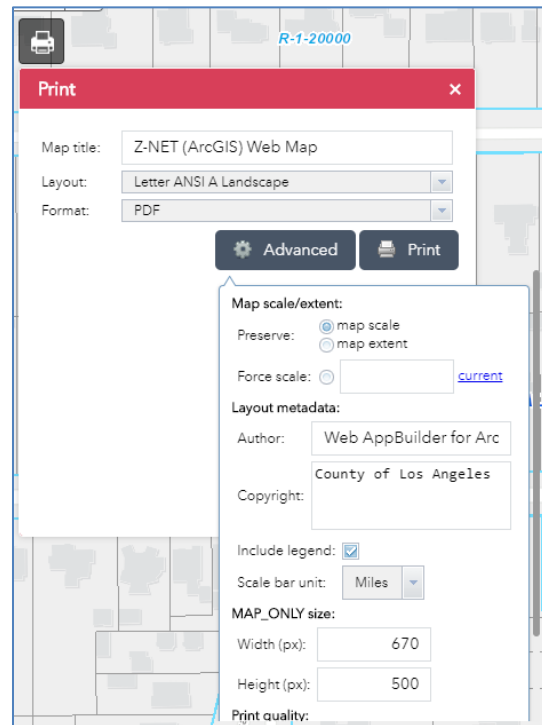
R-1-20000

Print ×

Map title: Z-NET (ArcGIS) Web Map

Layout: Letter ANSI A Landscape

Format: PDF

Advanced Print

Map scale/extent:

Preserve: map scale map extent

Force scale: current

Layout metadata:

Author: Web AppBuilder for Arc

Copyright: County of Los Angeles

Include legend:

Scale bar unit: Miles

MAP_ONLY size:

Width (px): 670

Height (px): 500

Print quality: